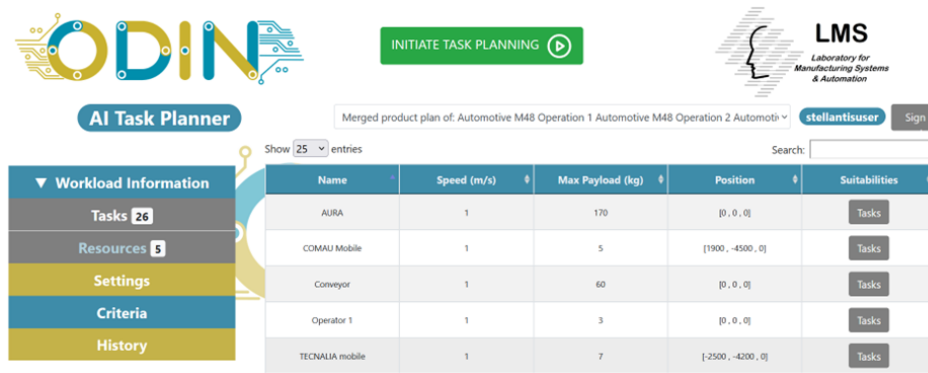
ODIN

INITIATE TASK PLANNING

LMS
Laboratory for Manufacturing Systems & Automation

AI Task Planner

Merged product plan of: Automotive M48 Operation 1 Automotive M48 Operation 2 Automoti

stellantisuser

Sign

Show 25 entries

Search:

▼ Workload Information

Tasks 26

Resources 5

Settings

Criteria

History

| Name | Speed (m/s) | Max Payload (kg) | Position | Suitabilities |
|---|---|---|---|---|
| AURA | 1 | 170 | [0 , 0 , 0] | Tasks |
| COMAU Mobile | 1 | 5 | [1900 , -4500 , 0] | Tasks |
| Conveyor | 1 | 60 | [0 , 0 , 0] | Tasks |
| Operator 1 | 1 | 3 | [0 , 0 , 0] | Tasks |
| TECNALIA mobile | 1 | 7 | [-2500 , -4200 , 0] | Tasks |